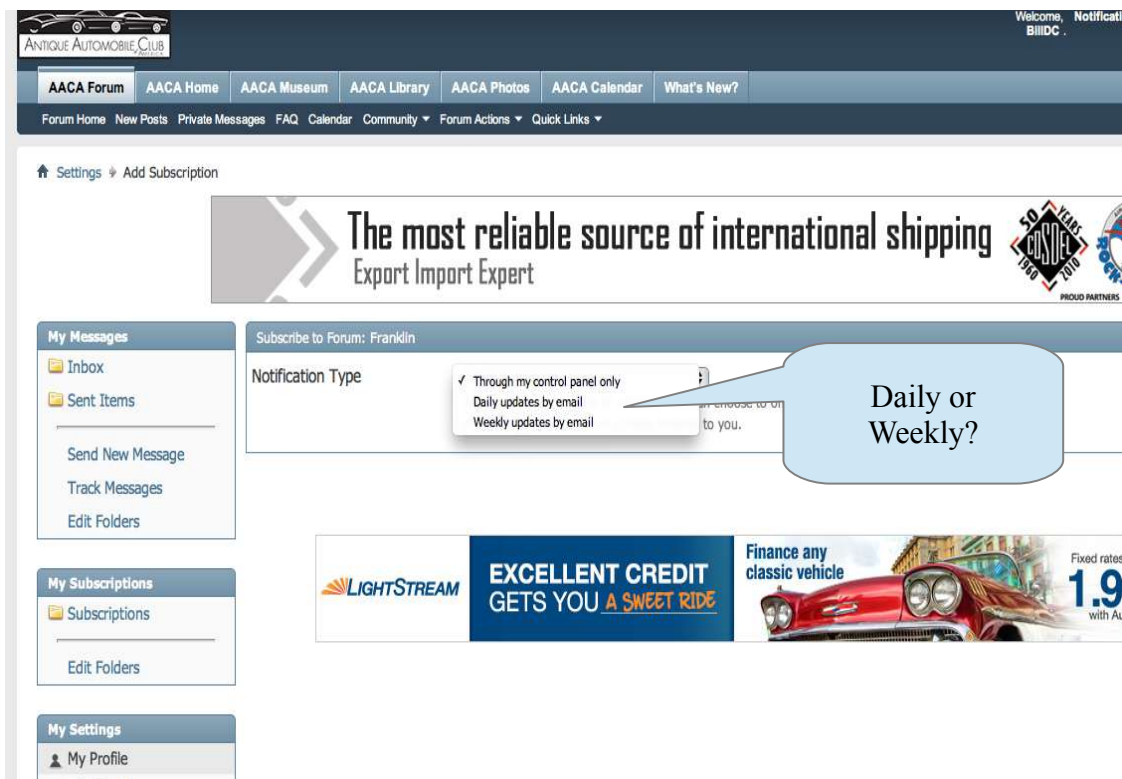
ANTIQUE AUTOMOBILE CLUB

Welcome, BillDC . Notificati

AACA Forum AACA Home AACA Museum AACA Library AACA Photos AACA Calendar What's New?

Forum Home New Posts Private Messages FAQ Calendar Community ▾ Forum Actions ▾ Quick Links ▾

Settings Add Subscription

The most reliable source of international shipping
Export Import Expert

50 YEARS 1960 2010

PROUD PARTNERS

My Messages
Inbox
Sent Items
Send New Message
Track Messages
Edit Folders

Subscribe to Forum: Franklin

Notification Type

✓ Through my control panel only
Daily updates by email
Weekly updates by email

to you.

Daily or Weekly?

LIGHTSTREAM
EXCELLENT CREDIT GETS YOU A SWEET RIDE
Finance any classic vehicle
Fixed rates
1.9
with Au

My Subscriptions
Subscriptions
Edit Folders

My Settings
My Profile